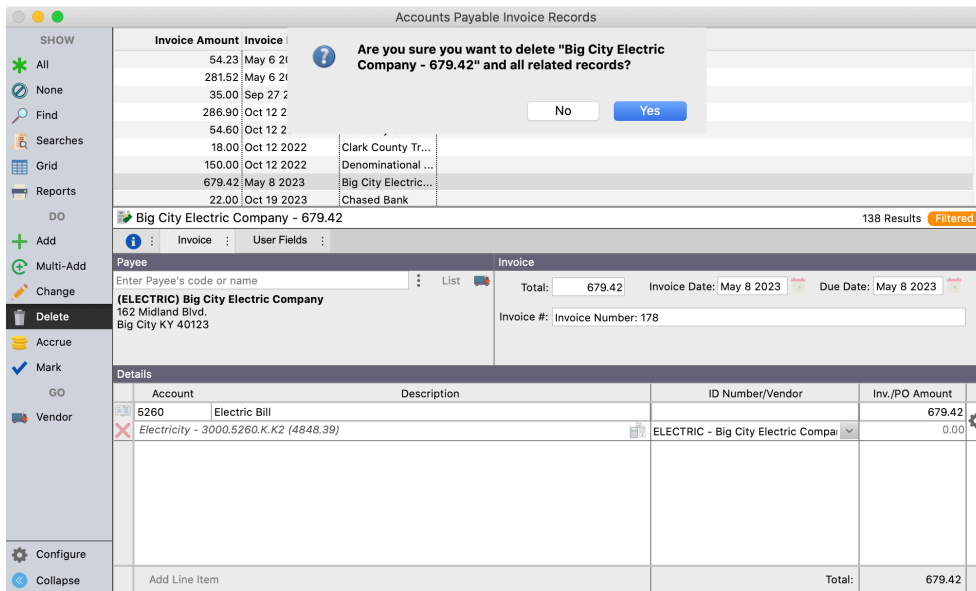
Accounts Payable Invoice Records

SHOW
All
None
Find
Searches
Grid
Reports
DO
Add
Multi-Add
Change
Delete
Accrue
Mark
GO
Vendor

Configure
Collapse

| Invoice Amount | Invoice |  |
|---|---|---|
| 54.23 | May 6 2( |  |
| 281.52 | May 6 2( |  |
| 35.00 | Sep 27 2 |  |
| 286.90 | Oct 12 2 |  |
| 54.60 | Oct 12 2 |  |
| 18.00 | Oct 12 2022 | Clark County Tr... |
| 150.00 | Oct 12 2022 | Denominational ... |
| 679.42 | May 8 2023 | Big City Electric... |
| 22.00 | Oct 19 2023 | Chased Bank |

Are you sure you want to delete "Big City Electric Company - 679.42" and all related records?

No
Yes

Big City Electric Company - 679.42
138 Results
Filtered

Invoice
User Fields

Payee
Enter Payee's code or name
List
(ELECTRIC) Big City Electric Company
162 Midland Blvd.
Big City KY 40123

Invoice
Total: 679.42
Invoice Date: May 8 2023
Due Date: May 8 2023
Invoice #: Invoice Number: 178

Details

| Account | Description | ID Number/Vendor | Inv./PO Amount |
|---|---|---|---|
| 5260 | Electric Bill |  | 679.42 |
| Electricity - 3000.5260.K.K2 (4848.39) |  | ELECTRIC - Big City Electric Compa | 0.00 |

Add Line Item
Total: 679.42